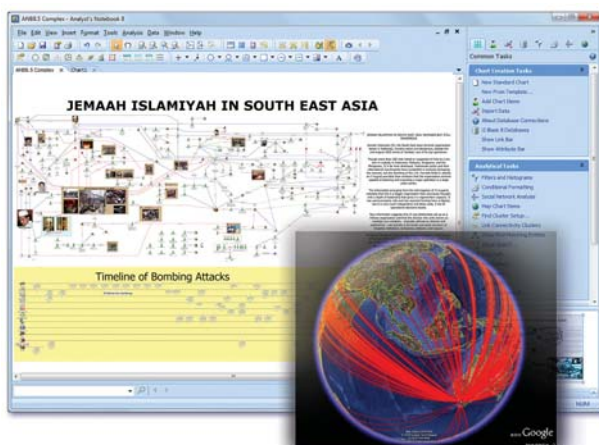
ANB8.5 Complex - Analyst's Notebook 8

File Edit View Insert Format Tools Analysis Data Window Help

ANB8.5 Complex Chart1

JEMAAH ISLAMIYAH IN SOUTH EAST ASIA

Timeline of Bombing Attacks

Common Tasks

Chart Creation Tasks

New Standard Chart

New From Template...

Add Chart Items

Import Data

About Database Connections

i2 iBase 8 Databases

Show Link Bar

Show Attribute Bar

Analytical Tasks

Filters and Histograms

Conditional Formatting

Social Network Analysis

Map Chart Items

Find Cluster Setup...

List Connectivity Clusters

Google